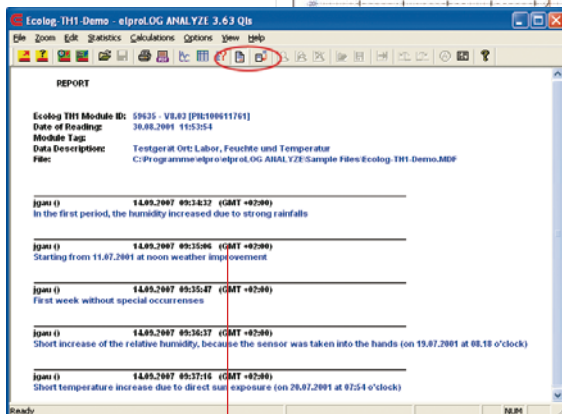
Ecolog-TH1-Demo - elproLOG ANALYZE 3.63 QIs

File Zoom Edit Statistics Calculations Options View Help

REPORT

| | |
|---|---|
| Ecolog TH1 Module ID: | 59635 - V8.03 [PN:100611761] |
| Date of Reading: | 30.08.2001 11:53:54 |
| Module Tag: | |
| Data Description: | Testgerat Ort: Labor, Feuchte und Temperatur |
| File: | C:\Programme\elpro\elproLOG ANALYZE\Sample Files\Ecolog-TH1-Demo.MDF |

jgau () 14.09.2007 09:34:32 (GMT +02:00)
In the first period, the humidity increased due to strong rainfalls

jgau () 14.09.2007 09:35:06 (GMT +02:00)
Starting from 11.07.2001 at noon weather improvement

jgau () 14.09.2007 09:35:47 (GMT +02:00)
First week without special occurrenses

jgau () 14.09.2007 09:36:37 (GMT +02:00)
Short increase of the relative humidity, because the sensor was taken into the hands (on 19.07.2001 at 08.18 o'clock)

jgau () 14.09.2007 09:37:16 (GMT +02:00)
Short temperature increase due to direct sun exposure (on 20.07.2001 at 07:54 o'clock)

Ready NUM